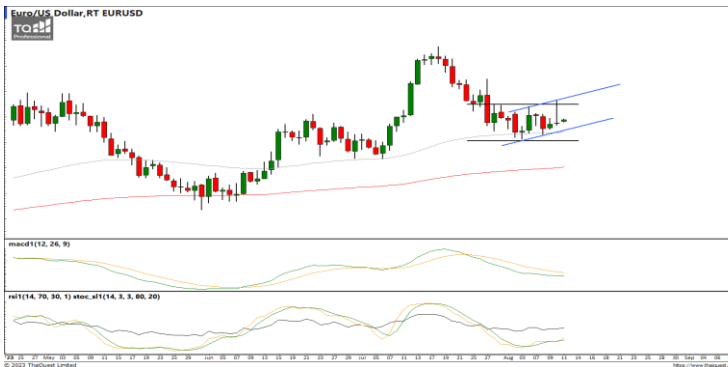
Euro/US Dollar,RT EURUSD

TQ Professional

macd1(12, 26, 9)

rsi1(14, 70, 30, 1) stoc_sl1(14, 3, 3, 80, 20)

20 27 May 03 08 15 22 29 Jun 05 12 19 26 Jul 03 10 17 24 31 Aug 07 14 21 28 Sep 04

© 2023 TheQuest Limited

http://www.thequest.co